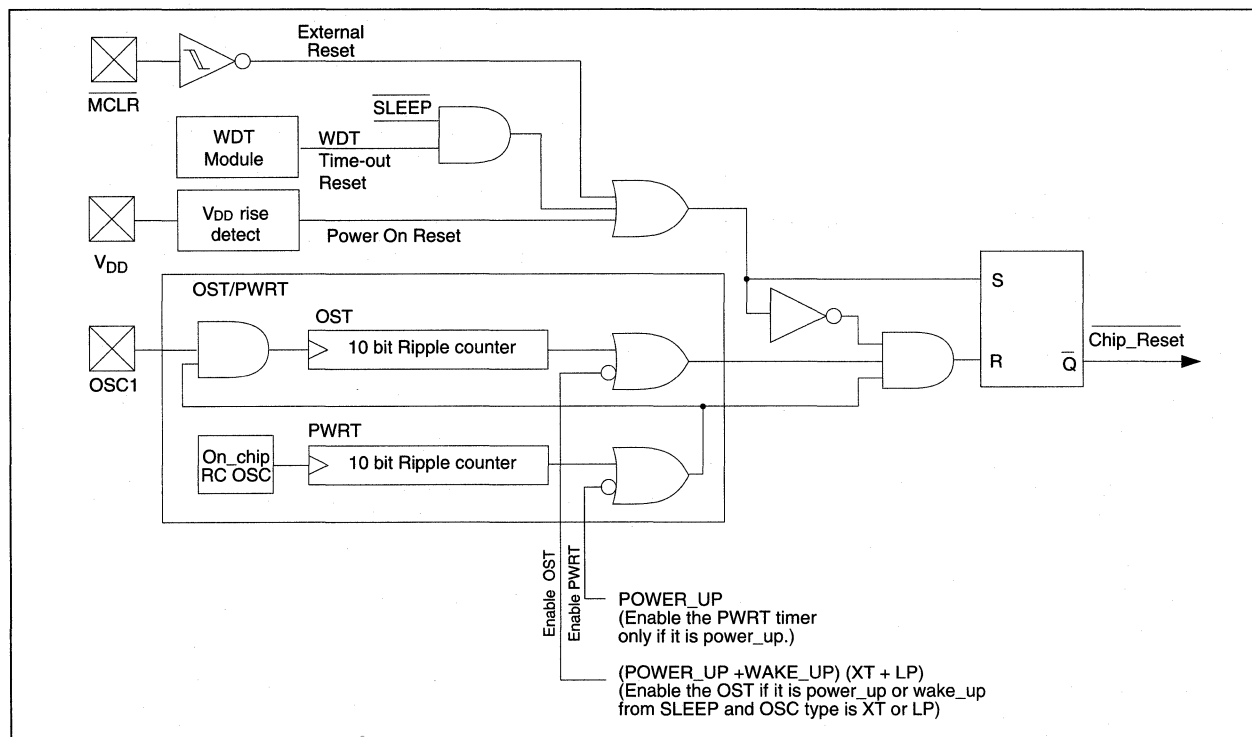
External Reset

$\overline{MCLR}$

$\overline{SLEEP}$

WDT Module

WDT Time-out Reset

$V_{DD}$ rise detect

Power On Reset

$V_{DD}$

OST/PWRT

OST

10 bit Ripple counter

OSC1

PWRT

On_chip RC OSC

10 bit Ripple counter

S

R

$\overline{Q}$

$\overline{Chip\_Reset}$

Enable OST

Enable PWRT

POWER_UP
(Enable the PWRT timer only if it is power_up.)

(POWER_UP +WAKE_UP) (XT + LP)
(Enable the OST if it is power_up or wake_up from SLEEP and OSC type is XT or LP)